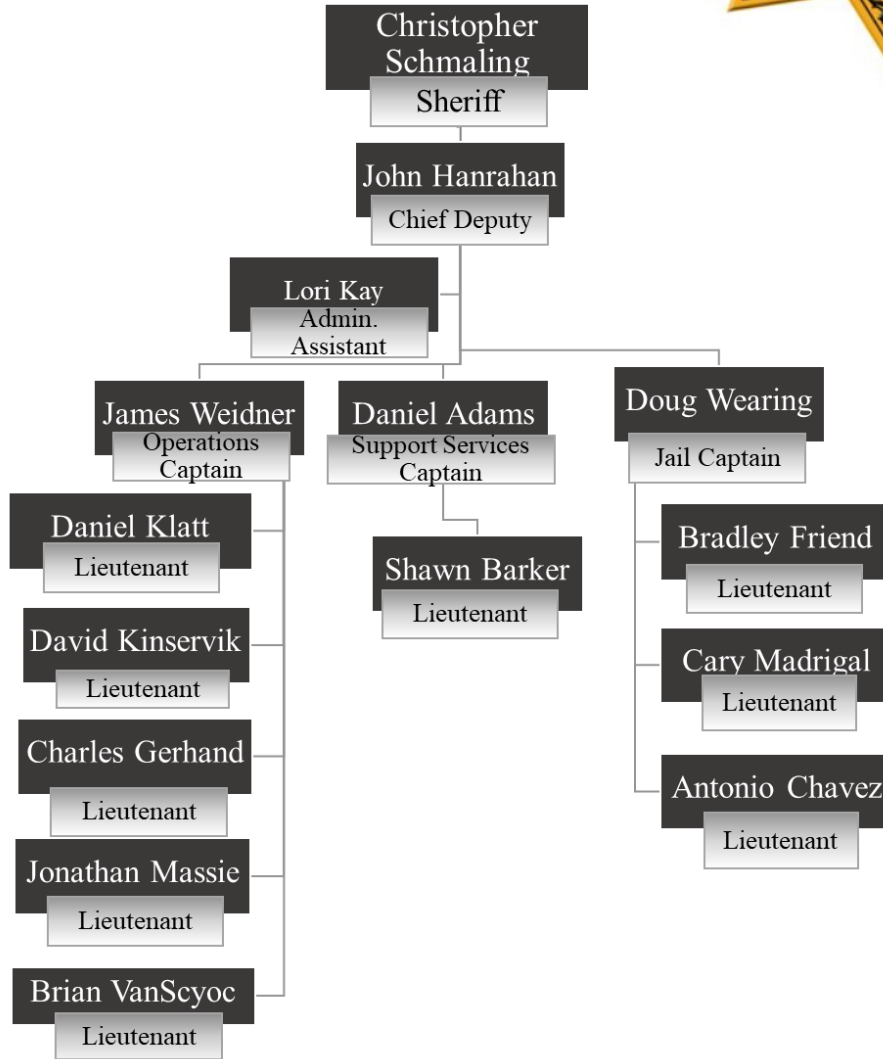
Christopher Schmaling
Sheriff

John Hanrahan
Chief Deputy

Lori Kay
Admin. Assistant

James Weidner
Operations Captain

Daniel Klatt
Lieutenant

David Kinservik
Lieutenant

Charles Gerhand
Lieutenant

Jonathan Massie
Lieutenant

Brian VanScyoc
Lieutenant

Daniel Adams
Support Services Captain

Shawn Barker
Lieutenant

Doug Wearing
Jail Captain

Bradley Friend
Lieutenant

Cary Madrigal
Lieutenant

Antonio Chavez
Lieutenant